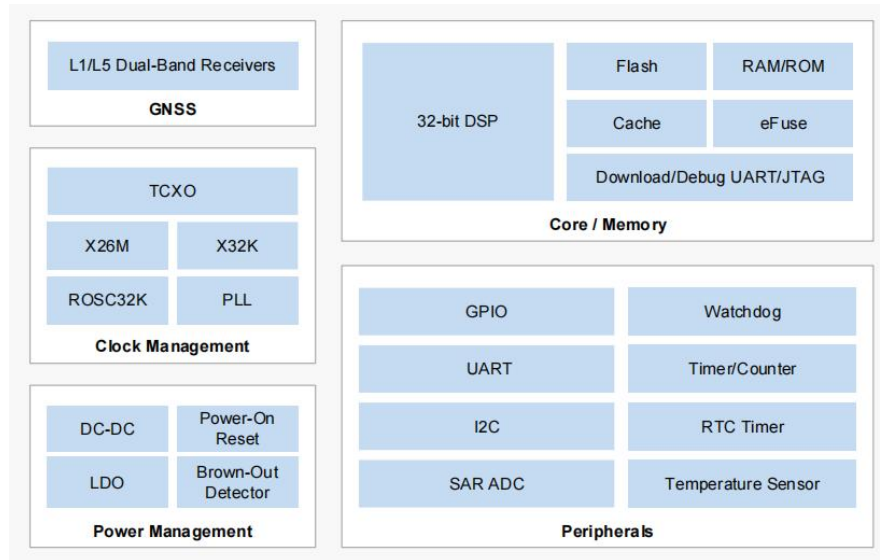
L1/L5 Dual-Band Receivers

GNSS

TCXO

X26M

X32K

ROSC32K

PLL

Clock Management

DC-DC

Power-On Reset

LDO

Brown-Out Detector

Power Management

32-bit DSP

Flash

RAM/ROM

Cache

eFuse

Download/Debug UART/JTAG

Core / Memory

GPIO

Watchdog

UART

Timer/Counter

I2C

RTC Timer

SAR ADC

Temperature Sensor

Peripherals